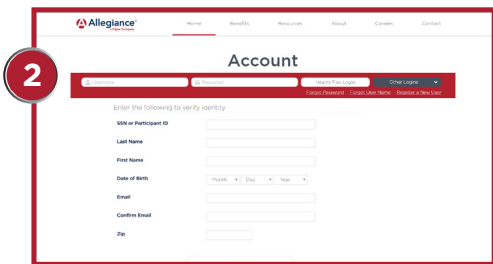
2

Allegiance
a Cigna Company

Home Benefits Resources About Careers Contact

Account

Username Password Health/Flex Login Other Logins

Forgot Password Forgot User Name Register a New User

Enter the following to verify identity

SSN or Participant ID

Last Name

First Name

Date of Birth Month Day Year

Email

Confirm Email

Zip